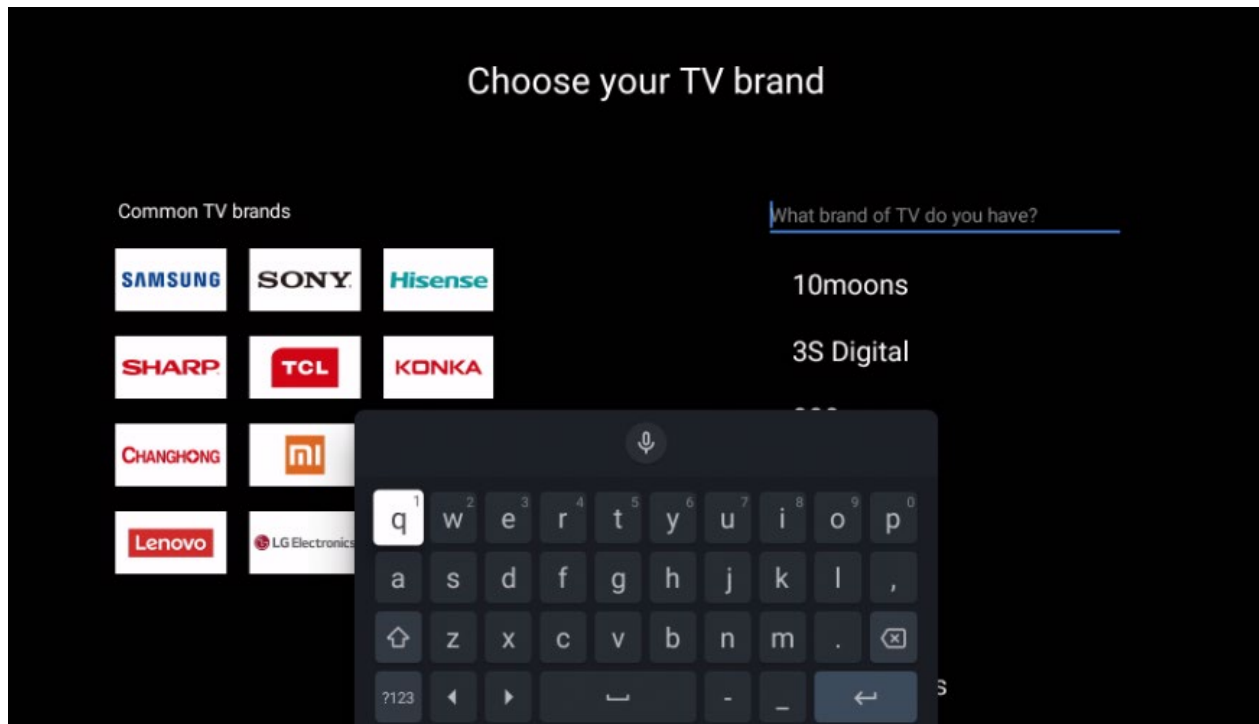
Choose your TV brand

Common TV brands

SAMSUNG SONY Hisense
SHARP TCL KONKA
CHANGHONG mi
Lenovo LG Electronics

What brand of TV do you have?

10moons
3S Digital
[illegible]

q 1 w 2 e 3 r 4 t 5 y 6 u 7 i 8 o 9 p 0
a s d f g h j k l ,
z x c v b n m .
?123 - _

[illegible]s